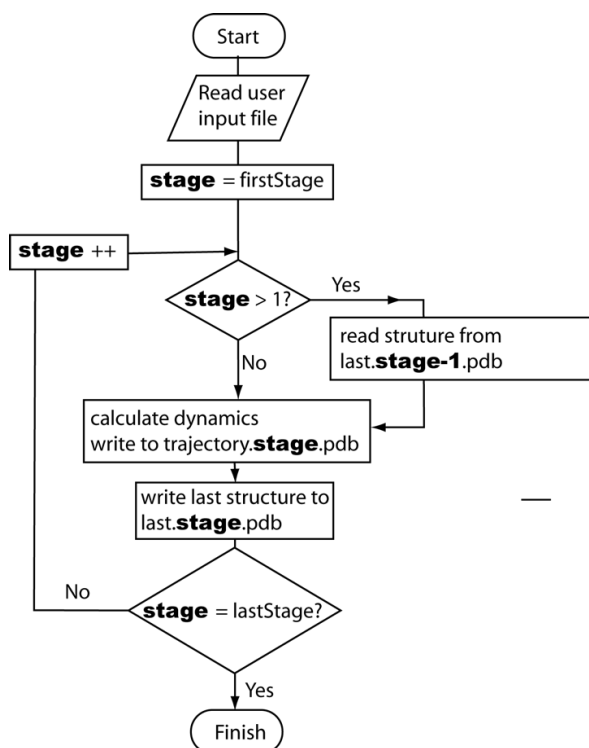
Start

Read user input file

**stage** = firstStage

**stage** ++

**stage** > 1?

Yes

read struture from last.**stage-1**.pdb

No

calculate dynamics write to trajectory.**stage**.pdb

write last structure to last.**stage**.pdb

No

**stage** = lastStage?

Yes

Finish